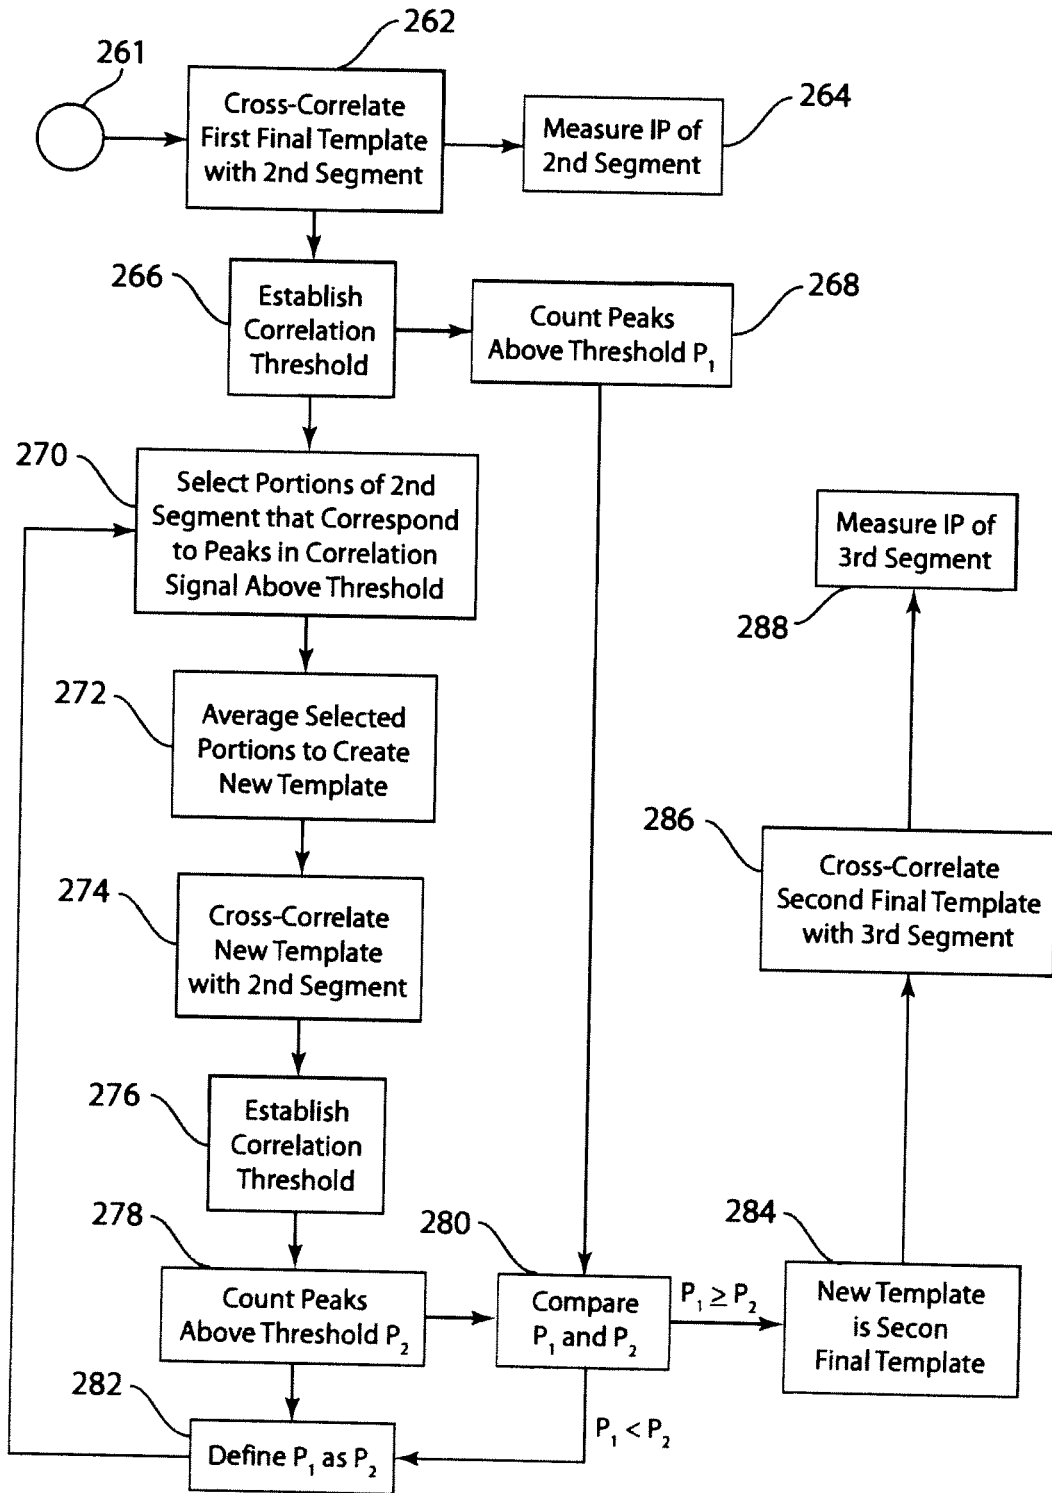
261

262

Cross-Correlate First Final Template with 2nd Segment

Measure IP of 2nd Segment

264

266

Establish Correlation Threshold

Count Peaks Above Threshold $P_1$

268

270

Select Portions of 2nd Segment that Correspond to Peaks in Correlation Signal Above Threshold

Measure IP of 3rd Segment

288

272

Average Selected Portions to Create New Template

286

Cross-Correlate Second Final Template with 3rd Segment

274

Cross-Correlate New Template with 2nd Segment

276

Establish Correlation Threshold

278

280

284

Count Peaks Above Threshold $P_2$

Compare $P_1$ and $P_2$

$P_1 \geq P_2$

New Template is Secon Final Template

282

Define $P_1$ as $P_2$

$P_1 < P_2$